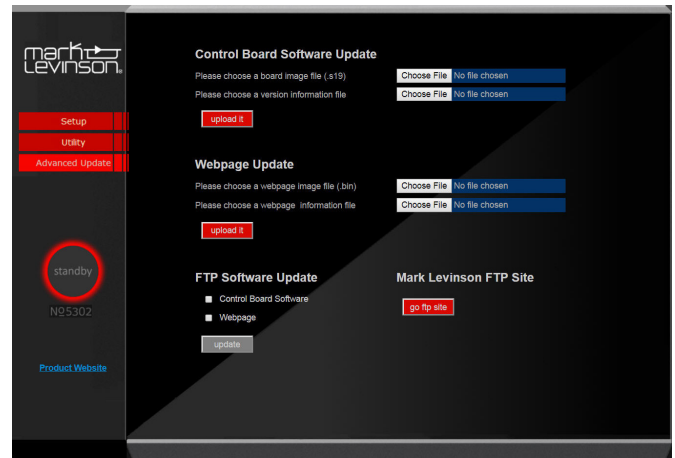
mark Levinson.

Setup
Utility
Advanced Update

standby

Nº5302

Product Website

Control Board Software Update

Please choose a board image file (.s19) Choose File No file chosen

Please choose a version information file Choose File No file chosen

upload it

Webpage Update

Please choose a webpage image file (.bin) Choose File No file chosen

Please choose a webpage information file Choose File No file chosen

upload it

FTP Software Update

Control Board Software

Webpage

update

Mark Levinson FTP Site

go ftp site